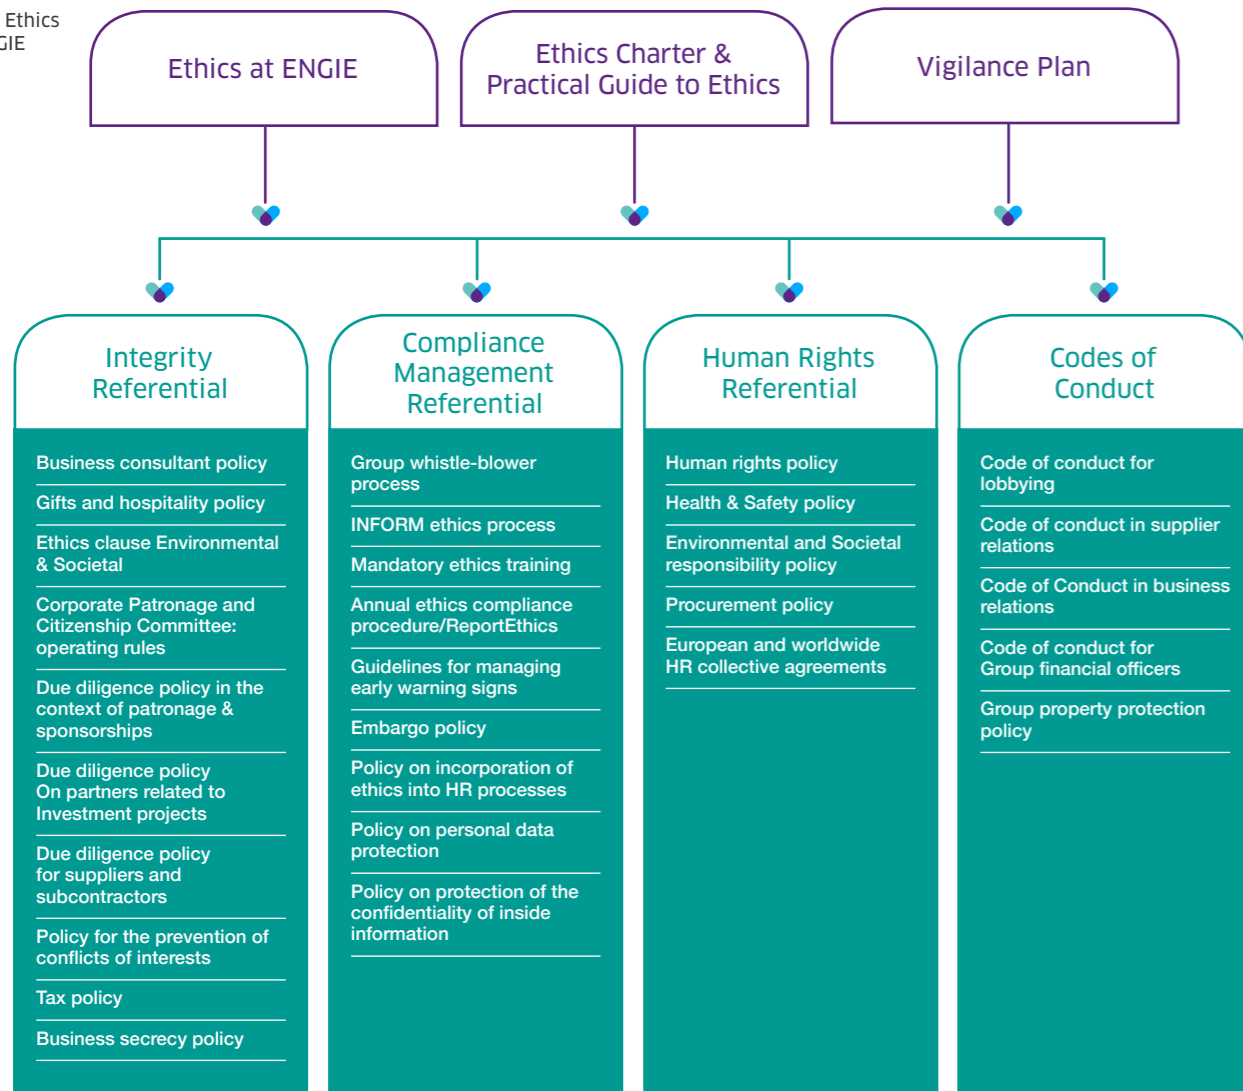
Ethics
GIE

Ethics at ENGIE

Ethics Charter & Practical Guide to Ethics

Vigilance Plan

Integrity Referential

Business consultant policy

Gifts and hospitality policy

Ethics clause Environmental & Societal

Corporate Patronage and Citizenship Committee: operating rules

Due diligence policy in the context of patronage & sponsorships

Due diligence policy On partners related to Investment projects

Due diligence policy for suppliers and subcontractors

Policy for the prevention of conflicts of interests

Tax policy

Business secrecy policy

Compliance Management Referential

Group whistle-blower process

INFORM ethics process

Mandatory ethics training

Annual ethics compliance procedure/ReportEthics

Guidelines for managing early warning signs

Embargo policy

Policy on incorporation of ethics into HR processes

Policy on personal data protection

Policy on protection of the confidentiality of inside information

Human Rights Referential

Human rights policy

Health & Safety policy

Environmental and Societal responsibility policy

Procurement policy

European and worldwide HR collective agreements

Codes of Conduct

Code of conduct for lobbying

Code of conduct in supplier relations

Code of Conduct in business relations

Code of conduct for Group financial officers

Group property protection policy